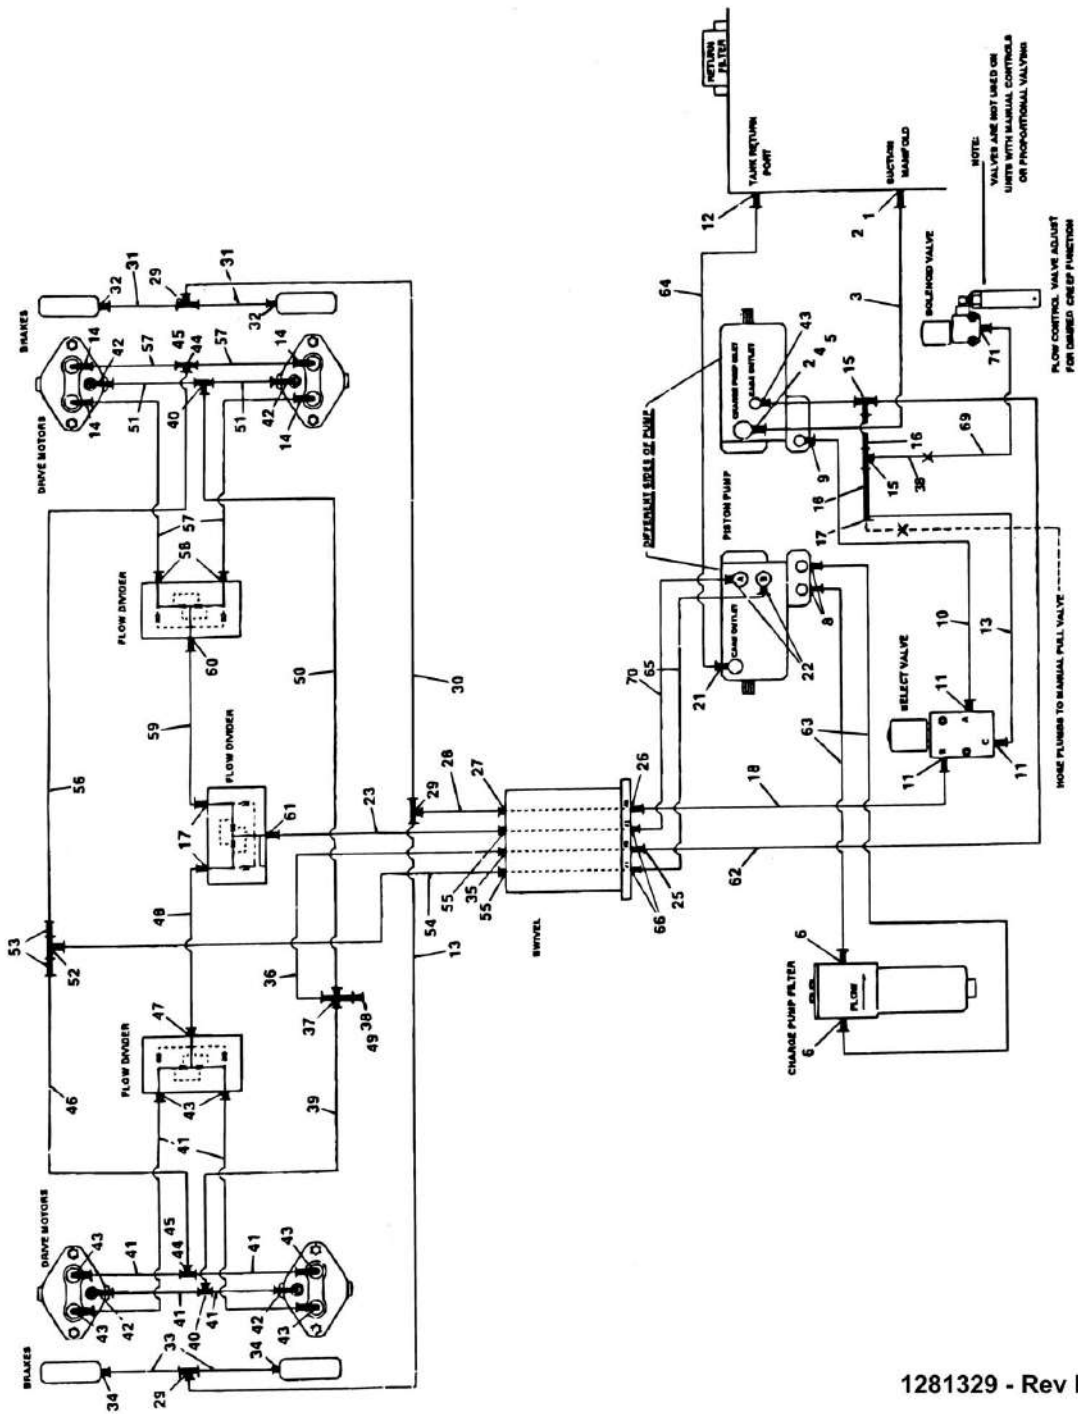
RETURN FILTER

TANK RETURN PORT

SUCTION MANIFOLD

NOTE: VALVES ARE NOT USED ON UNITS WITH MANUAL CONTROLS OR PROPORTIONAL VALVING

FLOW CONTROL VALVE ADJUST FOR DESIRED CREEP FUNCTION

SOLENOID VALVE

CHARGE PUMP INLET

CHARGE OUTLET

DIFFERENT SIDES OF PUMP

PISTON PUMP

CASE OUTLET

SELECT VALVE

HOSE PLUMBS TO MANUAL PULL VALVE

CHARGE PUMP FILTER

FLOW

SWIVEL

BRAKES

DRIVE MOTORS

FLOW DIVIDER

FLOW DIVIDER

FLOW DIVIDER

DRIVE MOTORS

BRAKES

1 2 3 4 5 6 6 8 9 10 11 11 11 12 13 13 14 14 14 14 15 15 16 16 17 17 18 21 22 23 25 26 27 28 29 29 29 30 31 31 32 32 33 33 34 34 35 36 37 38 38 39 40 40 41 41 41 41 41 42 42 42 42 43 43 43 43 43 43 44 44 45 45 46 47 48 49 50 51 51 52 53 54 55 55 56 57 57 57 58 59 60 61 62 63 63 64 65 66 69 70 71

A B C

1281329 - Rev I